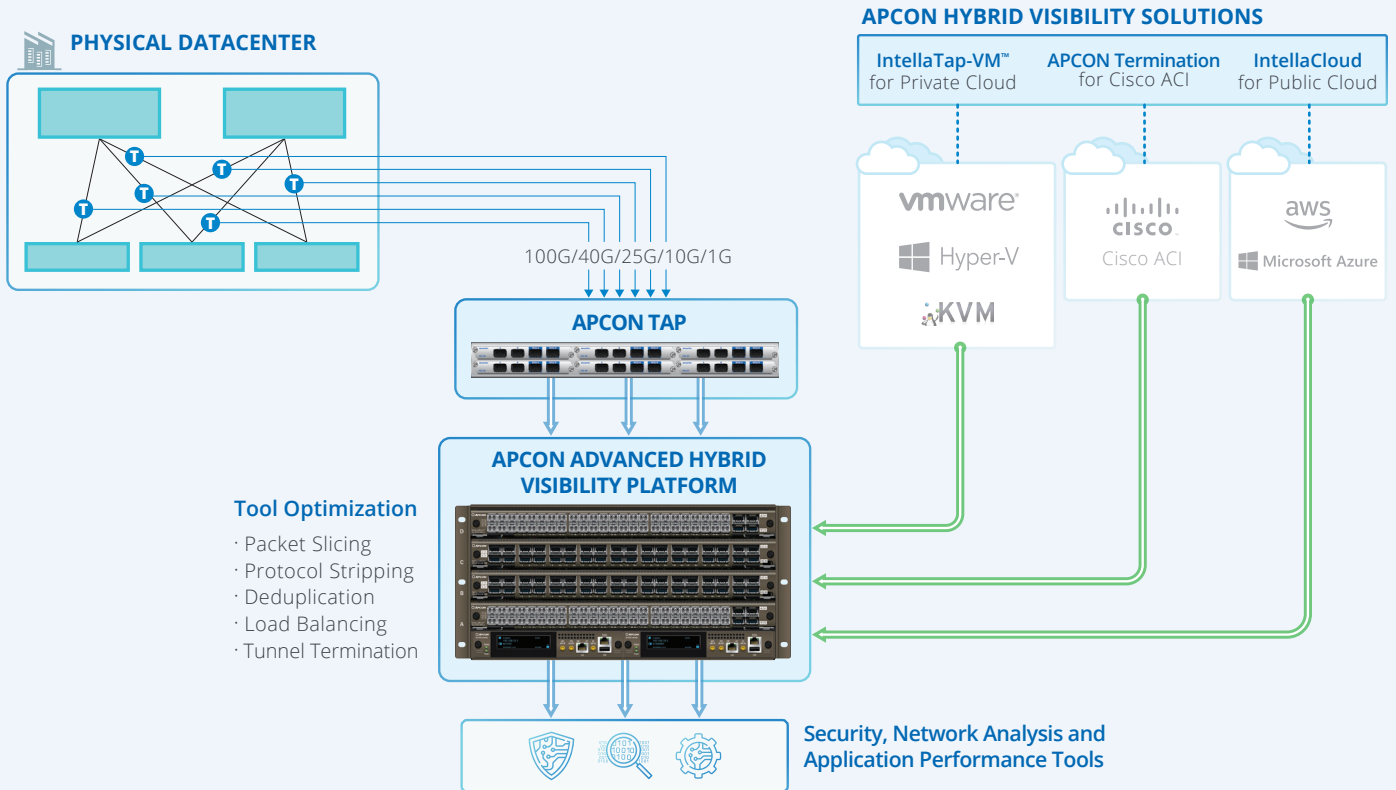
PHYSICAL DATACENTER

T
T
T
T
T
T

100G/40G/25G/10G/1G

APCON HYBRID VISIBILITY SOLUTIONS

IntellaTap-VM™
for Private Cloud

APCON Termination
for Cisco ACI

IntellaCloud
for Public Cloud

vmware

Hyper-V

KVM

cisco

Cisco ACI

aws

Microsoft Azure

APCON TAP

APCON ADVANCED HYBRID VISIBILITY PLATFORM

Tool Optimization

· Packet Slicing
· Protocol Stripping
· Deduplication
· Load Balancing
· Tunnel Termination

Security, Network Analysis and Application Performance Tools